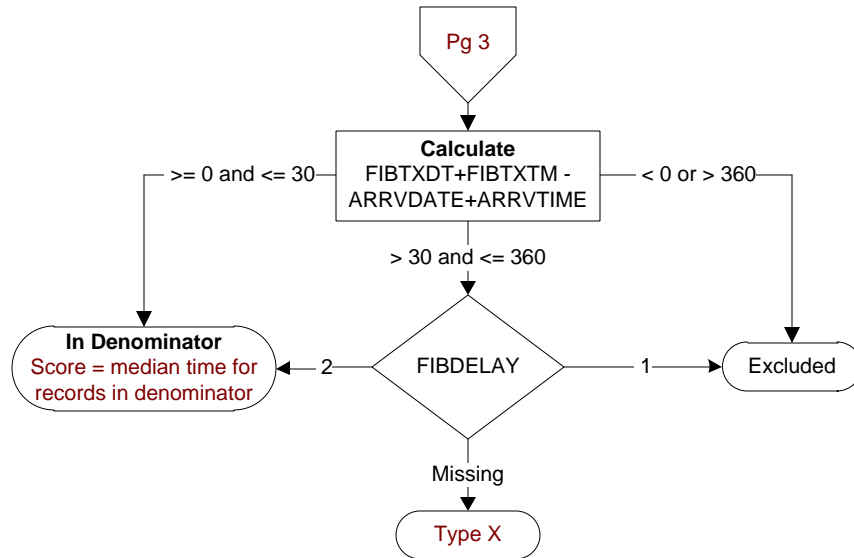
Pg 3

Calculate
FIBTXDT+FIBTXTM - ARRVDATE+ARRVTIME

>= 0 and <= 30

< 0 or > 360

> 30 and <= 360

In Denominator
Score = median time for records in denominator

2

FIBDELAY

1

Excluded

Missing

Type X